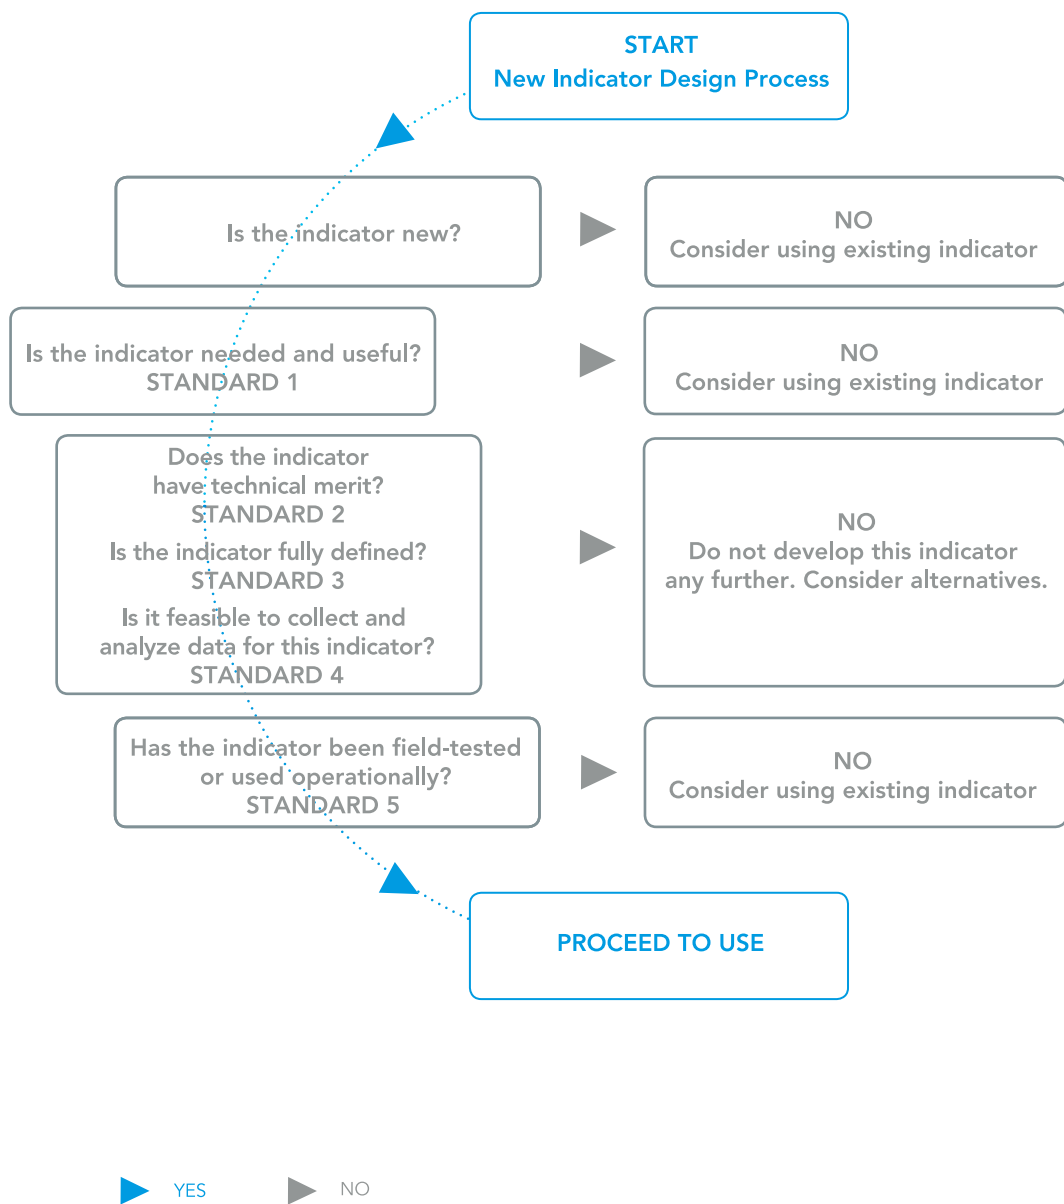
START
New Indicator Design Process

Is the indicator new?

NO
Consider using existing indicator

Is the indicator needed and useful?
STANDARD 1

NO
Consider using existing indicator

Does the indicator have technical merit?
STANDARD 2
Is the indicator fully defined?
STANDARD 3
Is it feasible to collect and analyze data for this indicator?
STANDARD 4

NO
Do not develop this indicator any further. Consider alternatives.

Has the indicator been field-tested or used operationally?
STANDARD 5

NO
Consider using existing indicator

PROCEED TO USE

YES NO